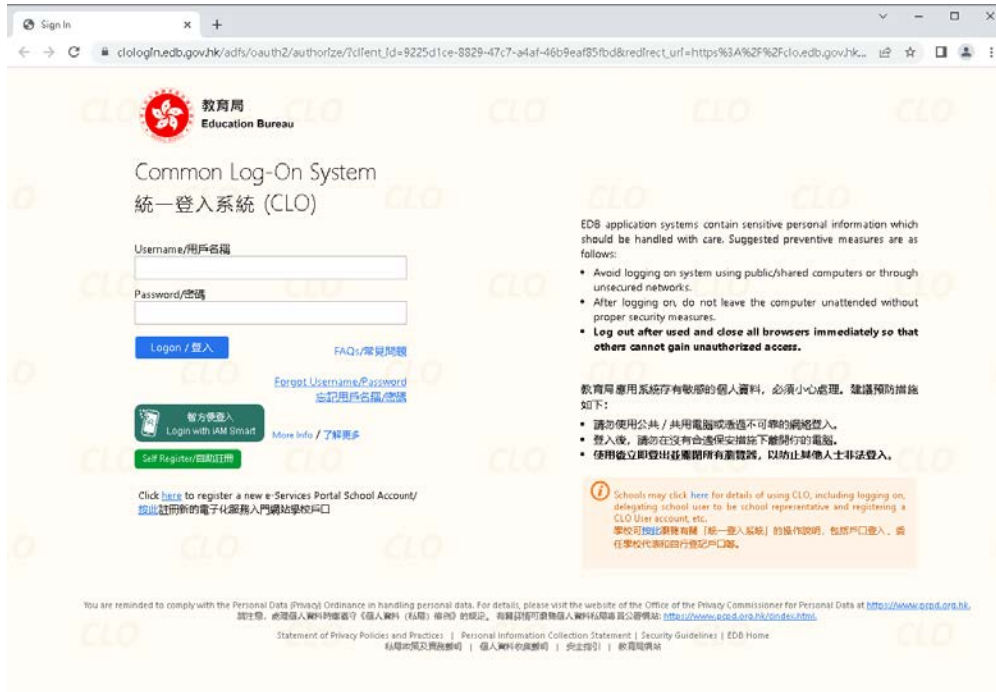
Sign In × +

clologin.edb.gov.hk/adfs/oauth2/authorize/?client_id=9225d1ce-8829-47c7-a4af-46b9eaf85fbd&redirect_url=https%3A%2F%2Fclo.edb.gov.hk...

教育局
Education Bureau

Common Log-On System
統一登入系統 (CLO)

Username/用戶名稱

Password/密碼

Logon / 登入

FAQs/常見問題

Forgot Username/Password
忘記用戶名稱/密碼

智方便登入
Login with iAM Smart

More info / 了解更多

Self Register/自助註冊

Click here to register a new e-Services Portal School Account/
按此註冊新的電子化服務入門網站學校戶口

EDB application systems contain sensitive personal information which should be handled with care. Suggested preventive measures are as follows:

• Avoid logging on system using public/shared computers or through unsecured networks.
• After logging on, do not leave the computer unattended without proper security measures.
• Log out after used and close all browsers immediately so that others cannot gain unauthorized access.

教育局應用系統存有敏感的個人資料，必須小心處理。建議預防措施如下：

• 請勿使用公共 / 共用電腦或透過不可靠的網絡登入。
• 登入後，請勿在沒有合適保安措施下離開你的電腦。
• 使用後立即登出並關閉所有瀏覽器，以防止其他人士非法登入。

Schools may click here for details of using CLO, including logging on, delegating school user to be school representative and registering a CLO User account, etc.
學校可按此瀏覽有關「統一登入系統」的操作說明，包括戶口登入、委任學校代表和自行登記戶口等。

You are reminded to comply with the Personal Data (Privacy) Ordinance in handling personal data. For details, please visit the website of the Office of the Privacy Commissioner for Personal Data at https://www.pcpd.org.hk.
請注意，處理個人資料時應遵守《個人資料（私隱）條例》的規定。有關詳情可瀏覽個人資料私隱專員公署網站: https://www.pcpd.org.hk/cindex.html.

Statement of Privacy Policies and Practices | Personal Information Collection Statement | Security Guidelines | EDB Home
私隱政策及實施說明 | 個人資料收集聲明 | 安全指引 | 教育局網站